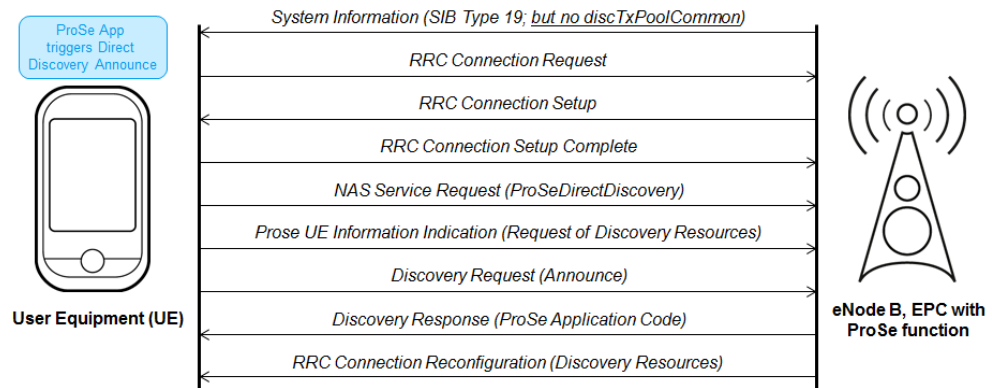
ProSe App triggers Direct Discovery Announce

System Information (SIB Type 19; but no discTxPoolCommon)

RRC Connection Request

RRC Connection Setup

RRC Connection Setup Complete

NAS Service Request (ProSeDirectDiscovery)

Prose UE Information Indication (Request of Discovery Resources)

Discovery Request (Announce)

Discovery Response (ProSe Application Code)

RRC Connection Reconfiguration (Discovery Resources)

User Equipment (UE)

eNode B, EPC with ProSe function